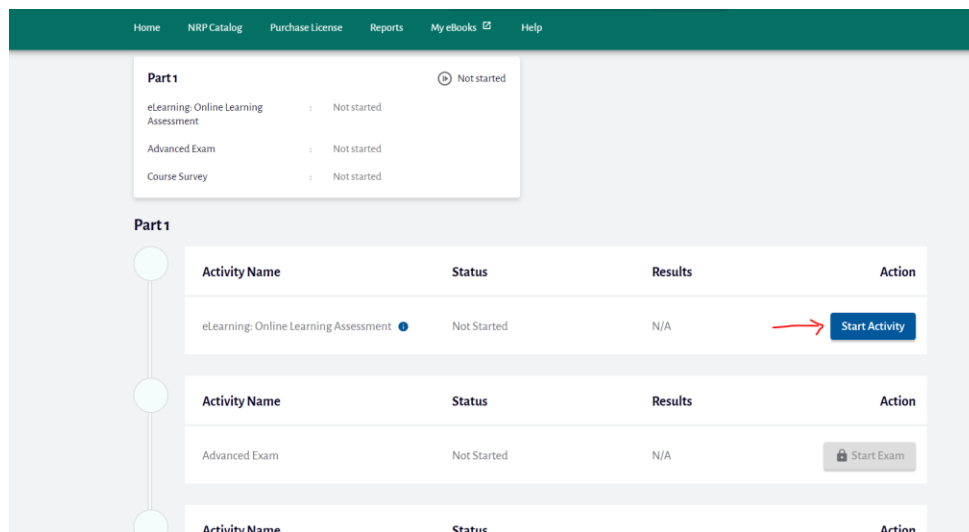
Home NRP Catalog Purchase License Reports My eBooks Help

Part 1

Not started

eLearning: Online Learning Assessment : Not started

Advanced Exam : Not started

Course Survey : Not started

Part 1

| Activity Name | Status | Results | Action |
|---|---|---|---|
| eLearning: Online Learning Assessment | Not Started | N/A | Start Activity |

| Activity Name | Status | Results | Action |
|---|---|---|---|
| Advanced Exam | Not Started | N/A | Start Exam |

Activity Name Status Action